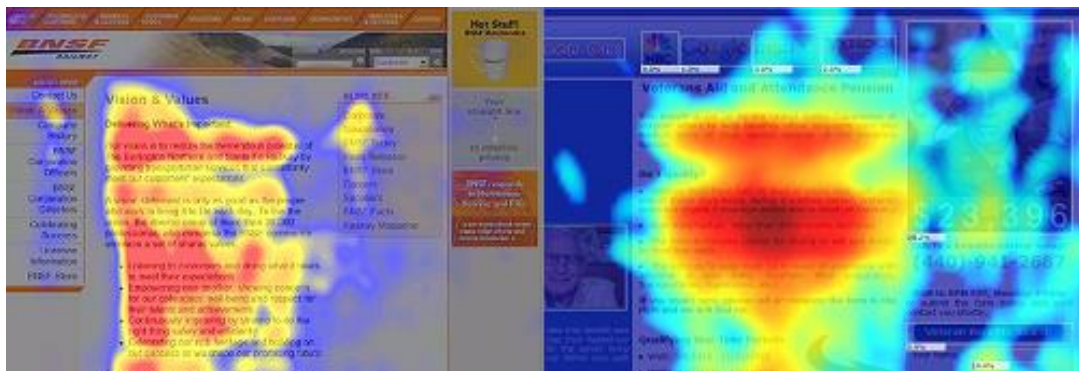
BNSF
RAILWAY

Contact Us
Company History
BNSF Corporation Officers
BNSF Corporation Directors
Celebrating Success
Investor Information
BNSF Store

Vision & Values

Delivering What's Important

Hot Stuff!

BNSF responds to Hurricanes Katrina and Rita

Veterans Aid and Attendance Pension

823-396

(440) 941-2687